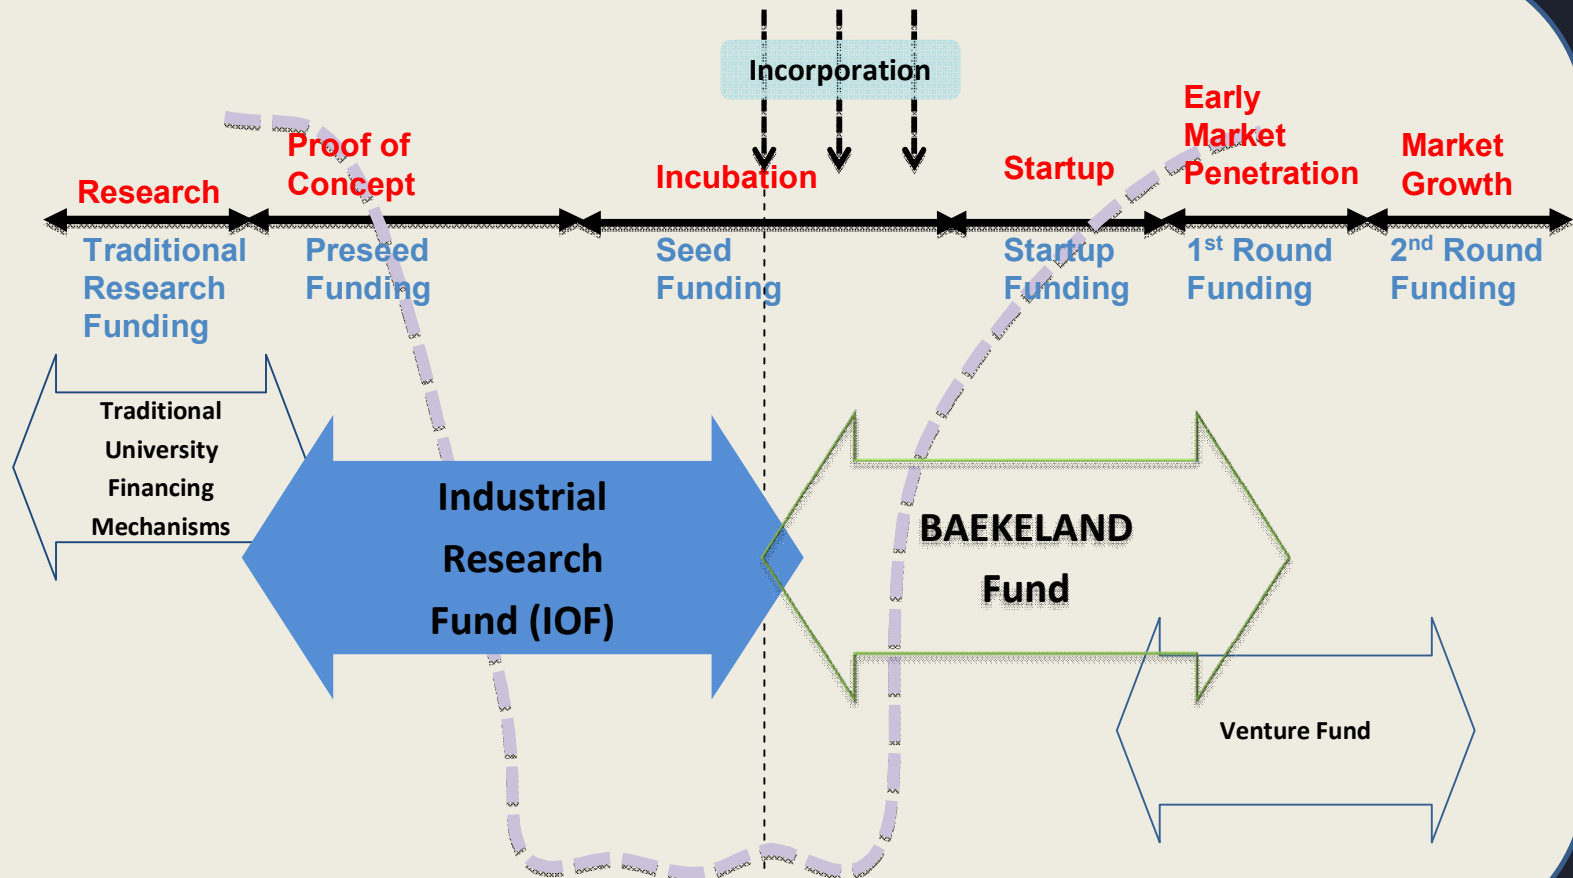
Incorporation

Research

Proof of Concept

Incubation

Startup

Early Market Penetration

Market Growth

Traditional Research Funding

Preseed Funding

Seed Funding

Startup Funding

1$^{st}$ Round Funding

2$^{nd}$ Round Funding

Traditional University Financing Mechanisms

Industrial Research Fund (IOF)

BAEKELAND Fund

Venture Fund